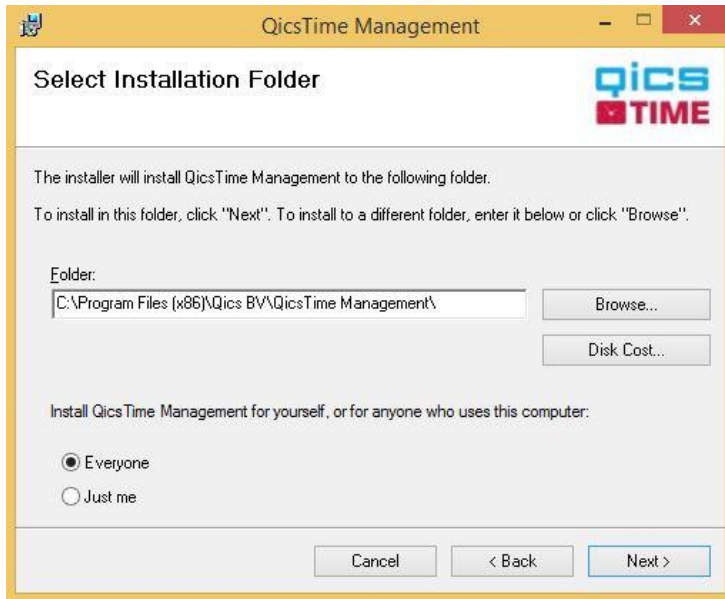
QicsTime Management

Select Installation Folder

qics TIME

The installer will install QicsTime Management to the following folder.

To install in this folder, click "Next". To install to a different folder, enter it below or click "Browse".

Folder:

C:\Program Files (x86)\Qics BV\QicsTime Management\

Browse...

Disk Cost...

Install QicsTime Management for yourself, or for anyone who uses this computer:

Everyone

Just me

Cancel

< Back

Next >